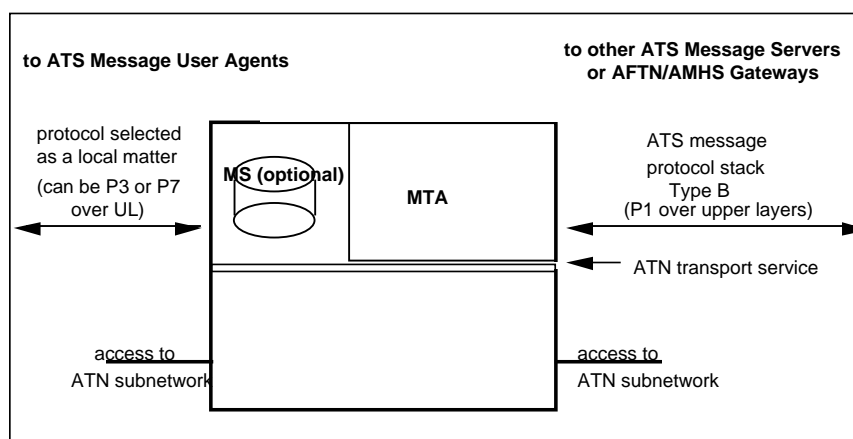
to ATS Message User Agents

to other ATS Message Servers or AFTN/AMHS Gateways

protocol selected as a local matter

(can be P3 or P7 over UL)

MS (optional)

MTA

ATS message protocol stack Type B (P1 over upper layers)

ATN transport service

access to ATN subnetwork

access to ATN subnetwork